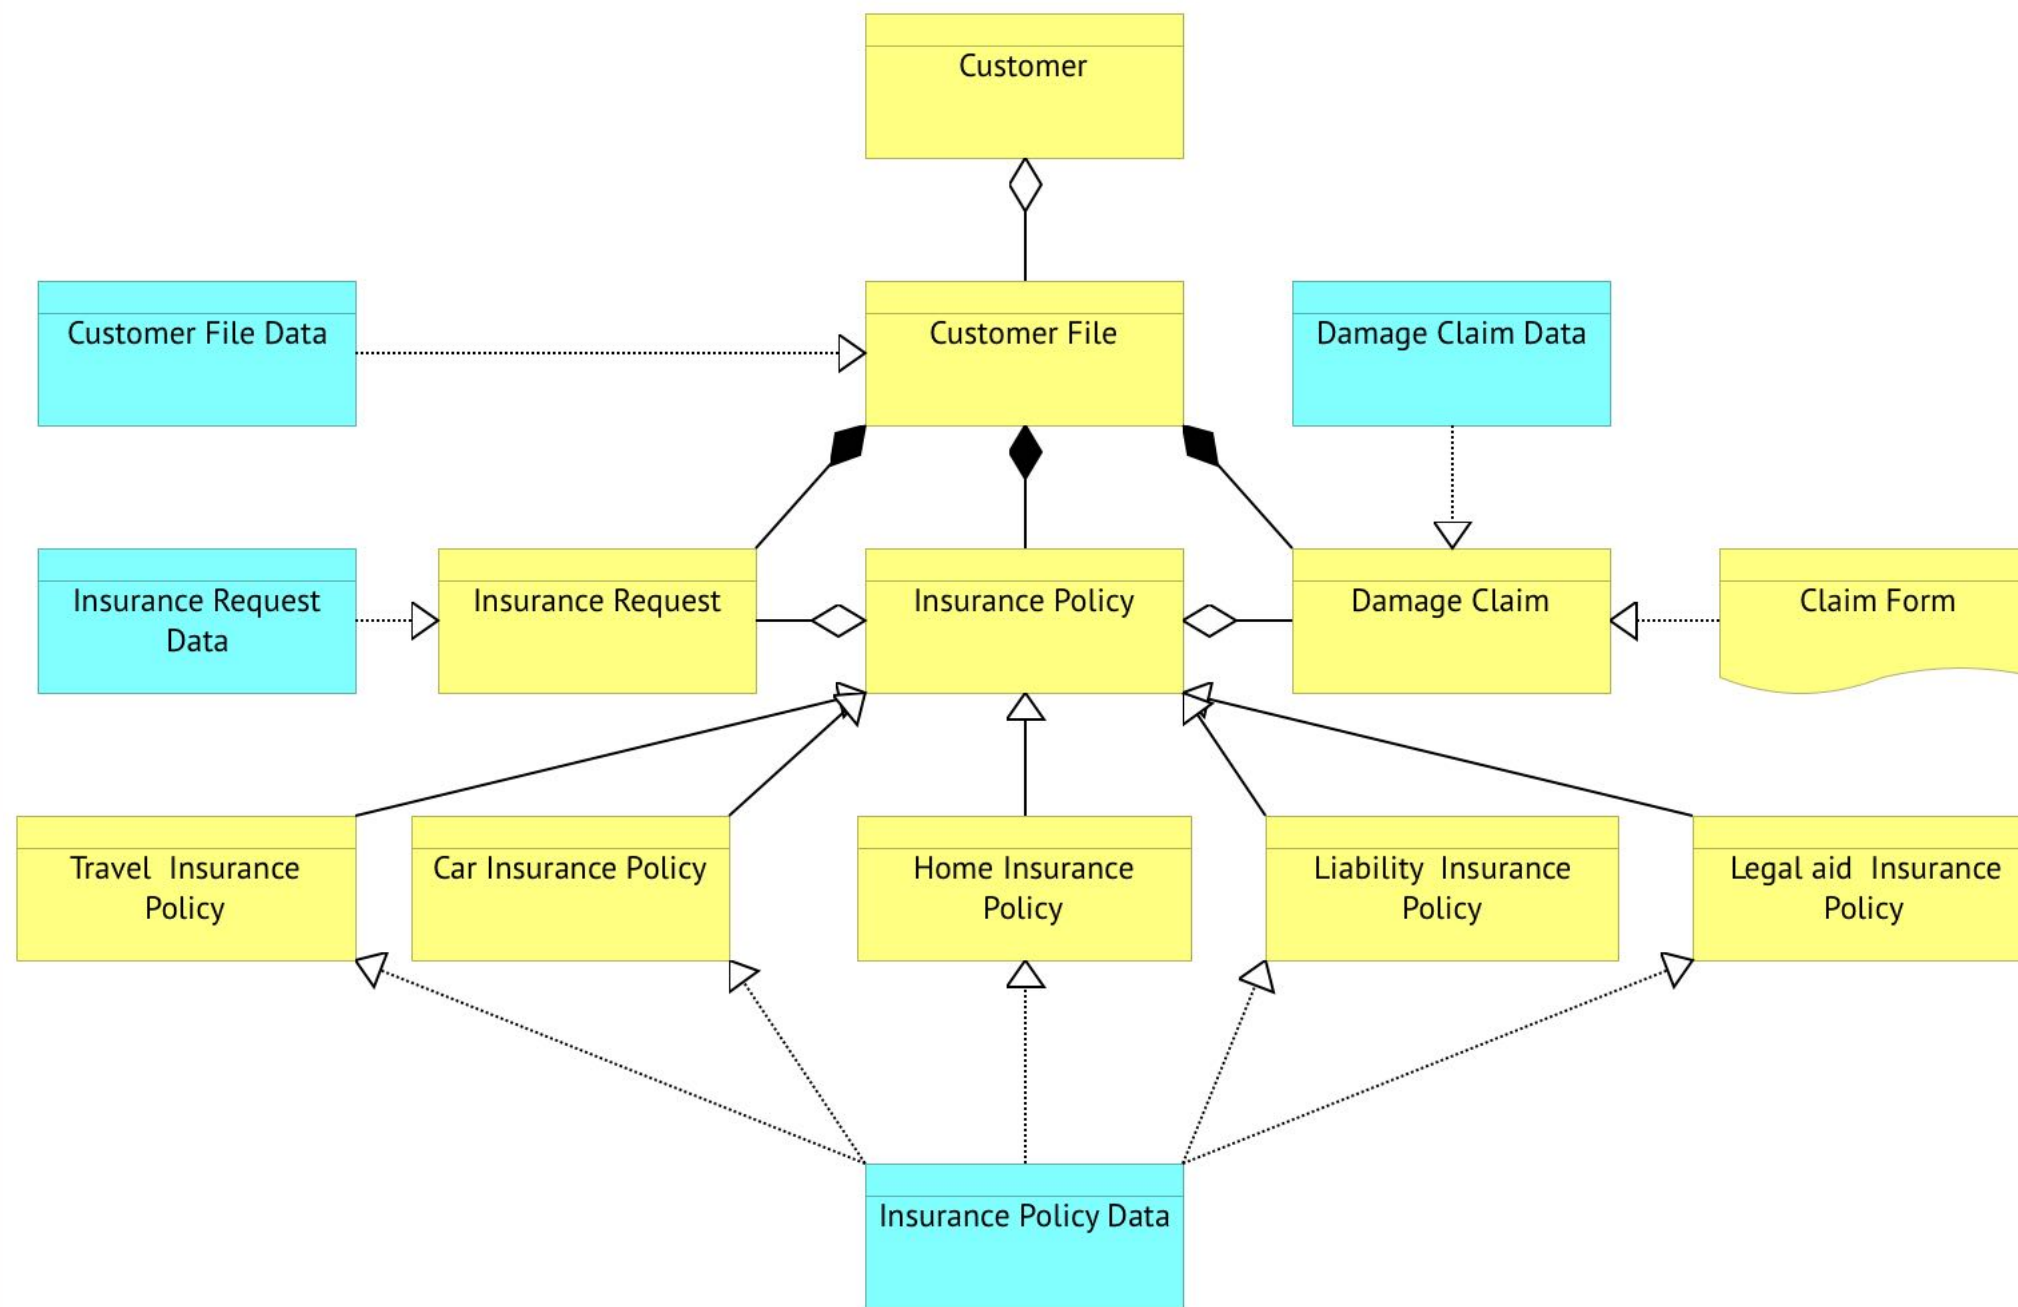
Customer

Customer File Data

Customer File

Damage Claim Data

Insurance Request Data

Insurance Request

Insurance Policy

Damage Claim

Claim Form

Travel Insurance Policy

Car Insurance Policy

Home Insurance Policy

Liability Insurance Policy

Legal aid Insurance Policy

Insurance Policy Data